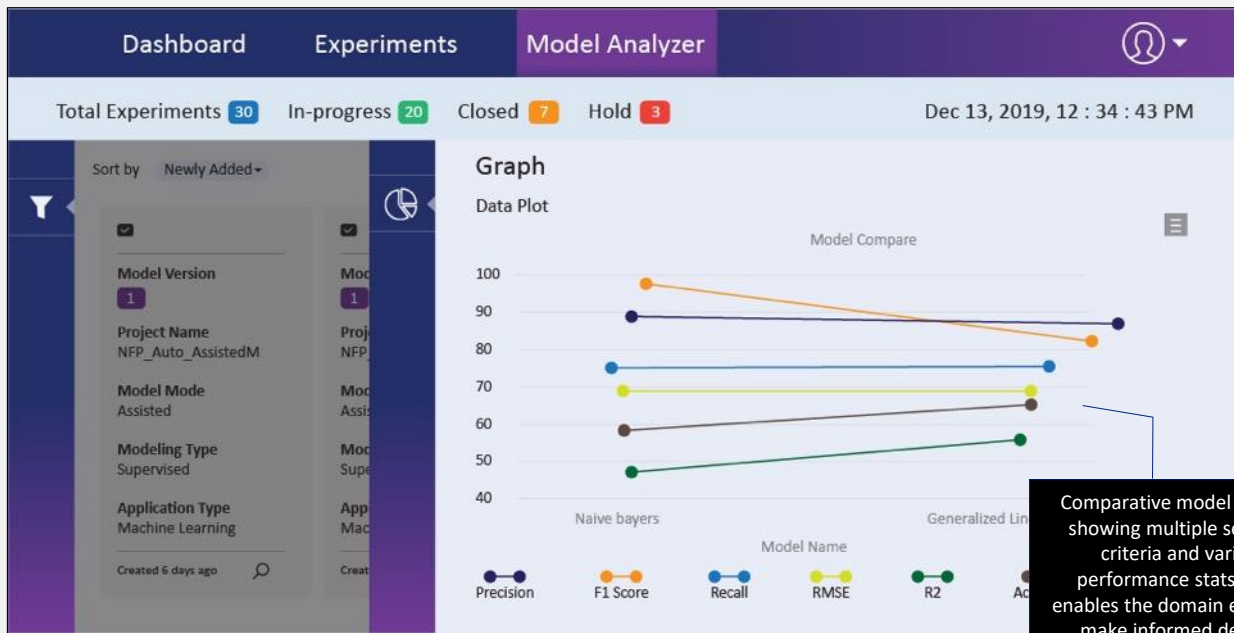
Dashboard Experiments Model Analyzer

Total Experiments 30 In-progress 20 Closed 7 Hold 3 Dec 13, 2019, 12 : 34 : 43 PM

Sort by Newly Added

Model Version
1
Project Name
NFP_Auto_AssistedM
Model Mode
Assisted
Modeling Type
Supervised
Application Type
Machine Learning
Created 6 days ago

Mod
1
Proj
NFP_
Mod
Assi
Mod
Supe
App
Mac
Creat

Graph
Data Plot

Model Compare

100
90
80
70
60
50
40

Naive bayers Generalized Lin

Model Name

Precision F1 Score Recall RMSE R2 Ac

Comparative model showing multiple se criteria and vari performance stats enables the domain e make informed de